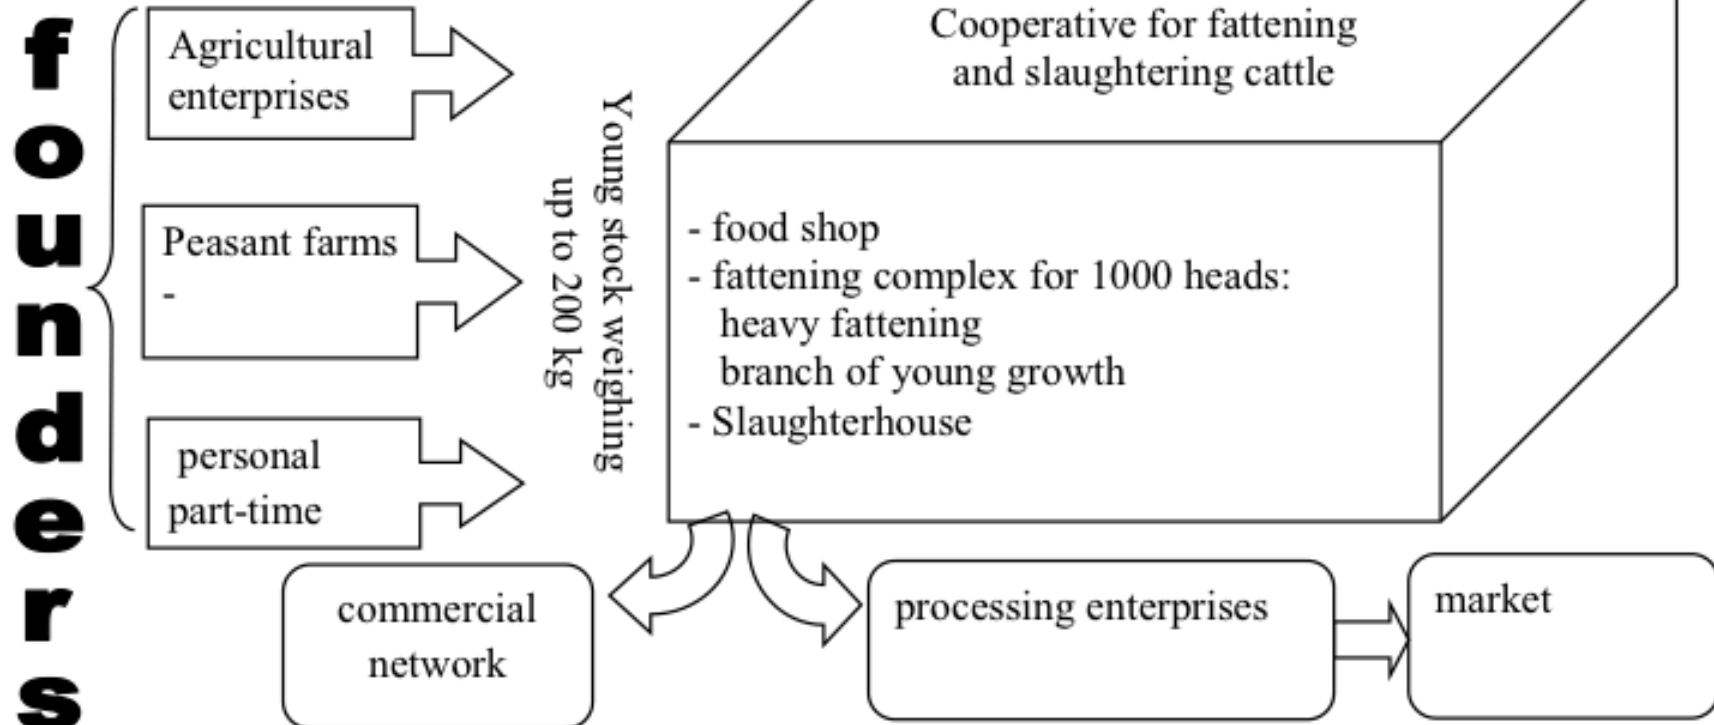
founders

Agricultural enterprises

Peasant farms -

personal part-time

Young stock weighing up to 200 kg

Cooperative for fattening and slaughtering cattle

- food shop
- fattening complex for 1000 heads:
heavy fattening
branch of young growth
- Slaughterhouse

commercial network

processing enterprises

market